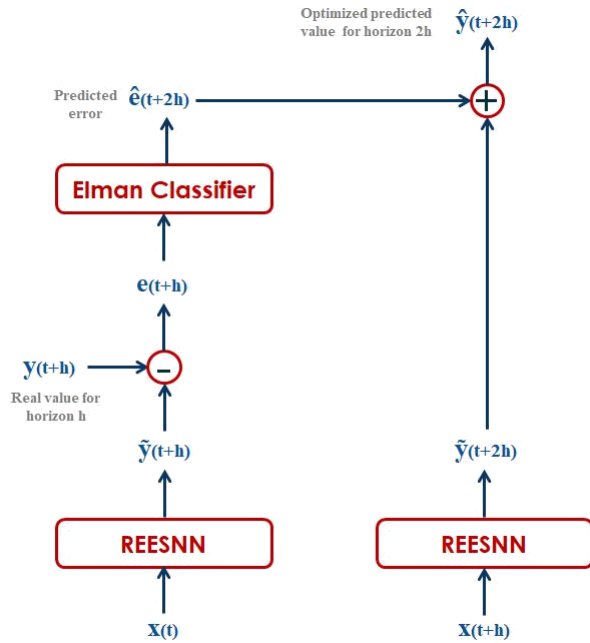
Optimized predicted value for horizon 2h

$\hat{y}(t+2h)$

Predicted error

$\hat{e}(t+2h)$

$+$

Elman Classifier

$e(t+h)$

$y(t+h)$

$-$

Real value for horizon h

$\tilde{y}(t+h)$

$\tilde{y}(t+2h)$

REESNN

REESNN

$x(t)$

$x(t+h)$